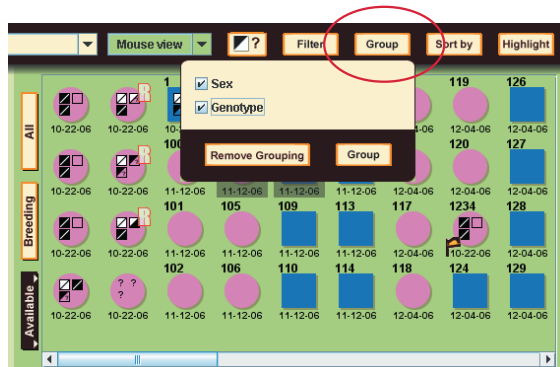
Mouse view

?

Filter

Group

Sort by

Highlight

All

Breeding

Available

Sex

Genotype

Remove Grouping

Group

R

10-22-06

10-22-06

119

126

12-04-06

12-04-06

R

10-22-06

10-22-06

100

11-12-06

11-12-06

11-12-06

12-04-06

120

12-04-06

127

12-04-06

R

101

105

109

113

117

1234

128

10-22-06

10-22-06

11-12-06

11-12-06

11-12-06

11-12-06

12-04-06

10-22-06

12-04-06

? ?

?

102

106

110

114

118

124

129

10-22-06

10-22-06

11-12-06

11-12-06

11-12-06

11-12-06

12-04-06

12-04-06

12-04-06